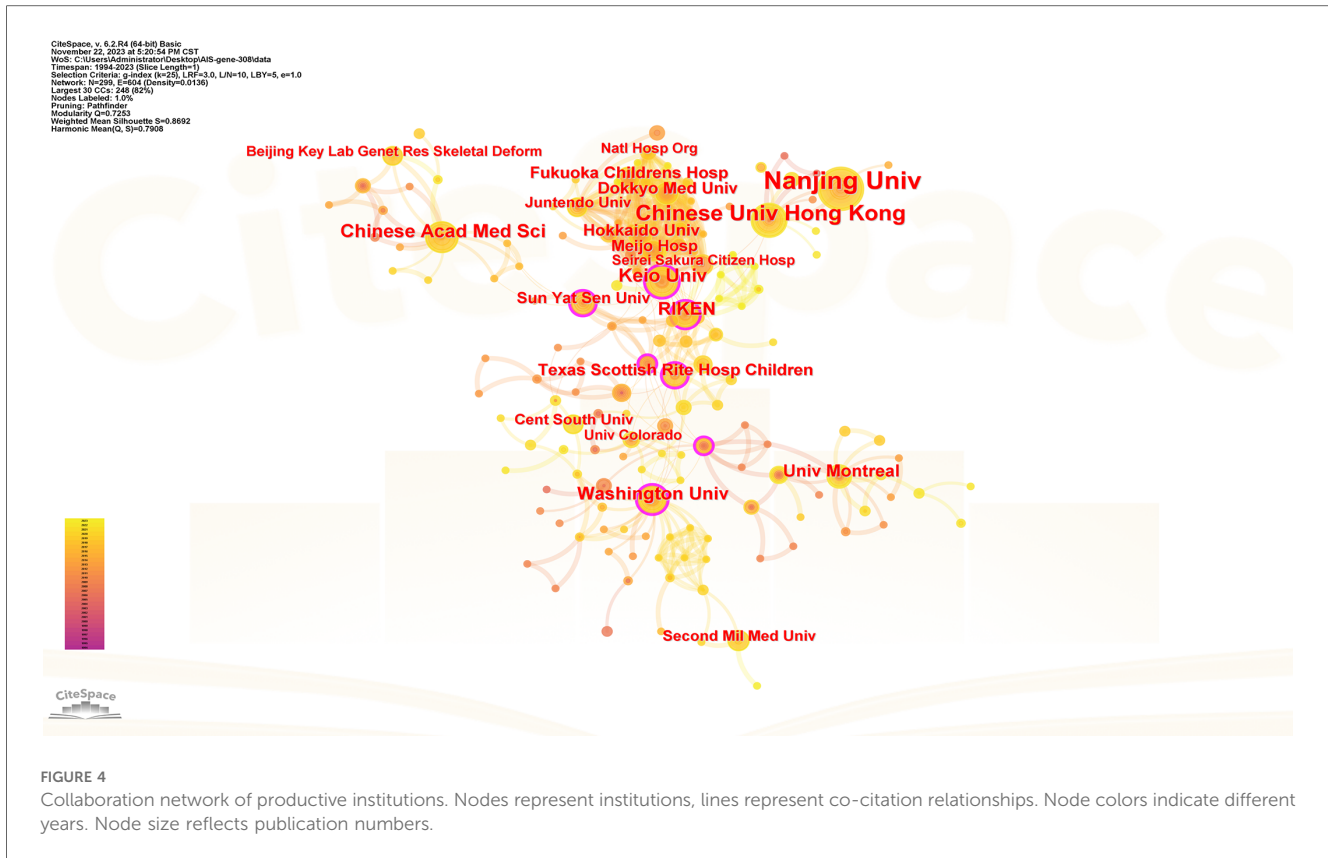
CiteSpace, v. 6.2.R4 (64-bit) Basic
November 22, 2023 at 5:20:54 PM CST
WoS: C:\Users\Administrator\Desktop\AIS-gene-308\data
Timespan: 1994-2023 (Slice Length=1)
Selection Criteria: g-index (k=25), LRF=3.0, L/N=10, LBY=5, e=1.0
Network: N=299, E=604 (Density=0.0136)
Largest 30 CCs: 248 (82%)
Nodes Labeled: 1.0%
Pruning: Pathfinder
Modularity Q=0.7253
Weighted Mean Silhouette S=0.8692
Harmonic Mean(Q, S)=0.7908

Beijing Key Lab Genet Res Skeletal Deform
Natl Hosp Org
Fukuoka Childrens Hosp
Dokkyo Med Univ
Nanjing Univ
Juntendo Univ
Chinese Univ Hong Kong
Chinese Acad Med Sci
Hokkaido Univ
Meijo Hosp
Seirei Sakura Citizen Hosp
Keio Univ
Sun Yat Sen Univ
RIKEN
Texas Scottish Rite Hosp Children
Cent South Univ
Univ Colorado
Univ Montreal
Washington Univ
Second Mil Med Univ

CiteSpace

FIGURE 4
Collaboration network of productive institutions. Nodes represent institutions, lines represent co-citation relationships. Node colors indicate different years. Node size reflects publication numbers.